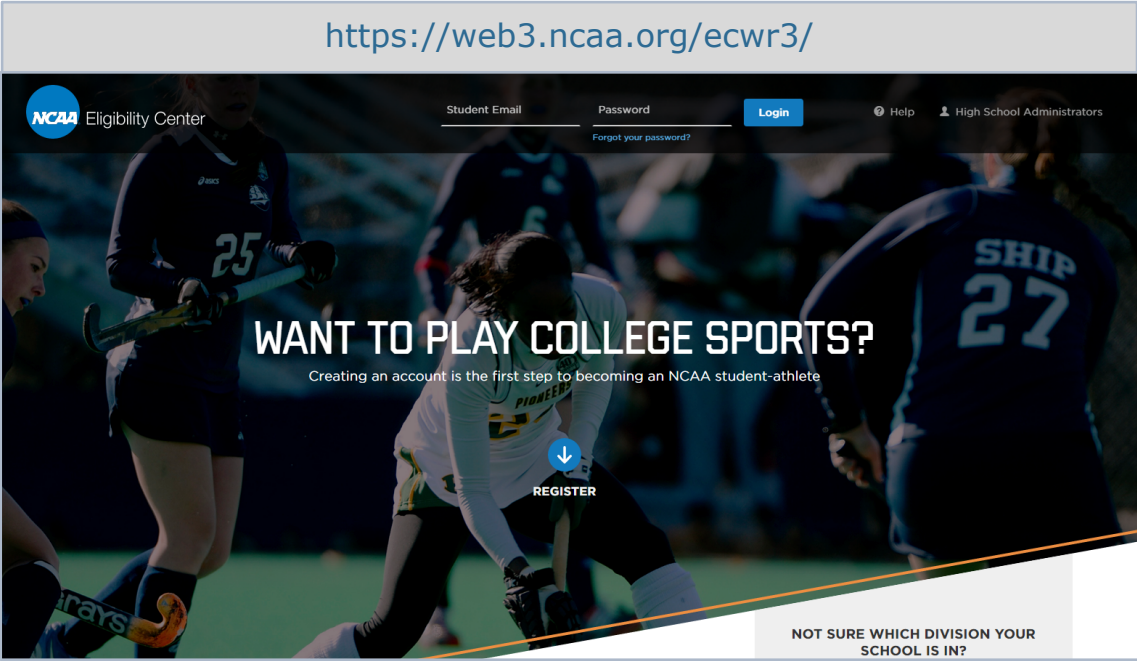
https://web3.ncaa.org/ecwr3/

NCAA Eligibility Center

Student Email

Password

Login

Forgot your password?

Help

High School Administrators

WANT TO PLAY COLLEGE SPORTS?

Creating an account is the first step to becoming an NCAA student-athlete

REGISTER

NOT SURE WHICH DIVISION YOUR SCHOOL IS IN?